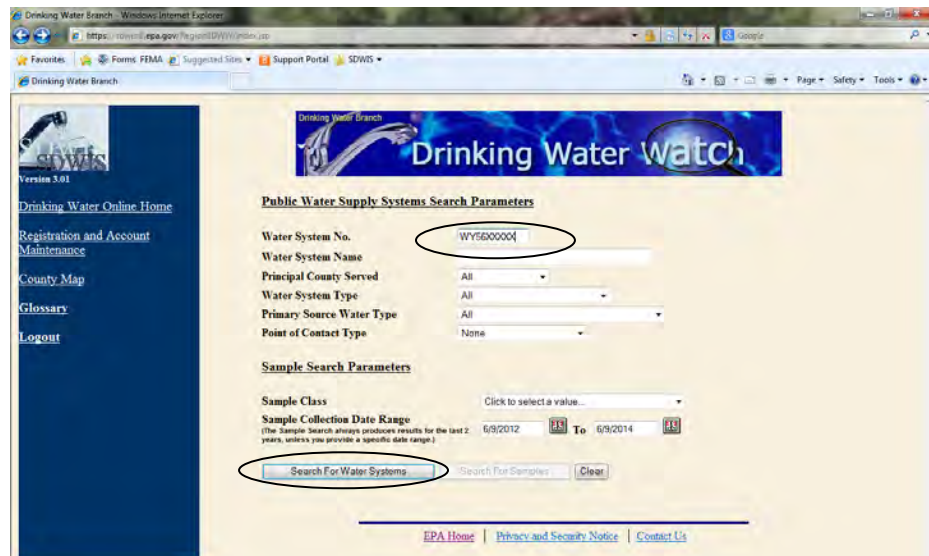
Drinking Water Branch - Windows Internet Explorer

https://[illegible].epa.gov/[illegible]/index.jsp

Google

Favorites Forms FEMA Suggested Sites Support Portal SDWIS

Drinking Water Branch

Page Safety Tools

SDWIS
Version 3.01

Drinking Water Online Home

Registration and Account Maintenance

County Map

Glossary

Logout

Drinking Water Branch
Drinking Water Watch

Public Water Supply Systems Search Parameters

Water System No. WY56XXXXX

Water System Name

Principal County Served All

Water System Type All

Primary Source Water Type All

Point of Contact Type None

Sample Search Parameters

Sample Class Click to select a value...

Sample Collection Date Range
(The Sample Search always produces results for the last 2 years, unless you provide a specific date range.)
6/9/2012 To 6/9/2014

Search For Water Systems Search For Samples Clear

EPA Home | Privacy and Security Notice | Contact Us